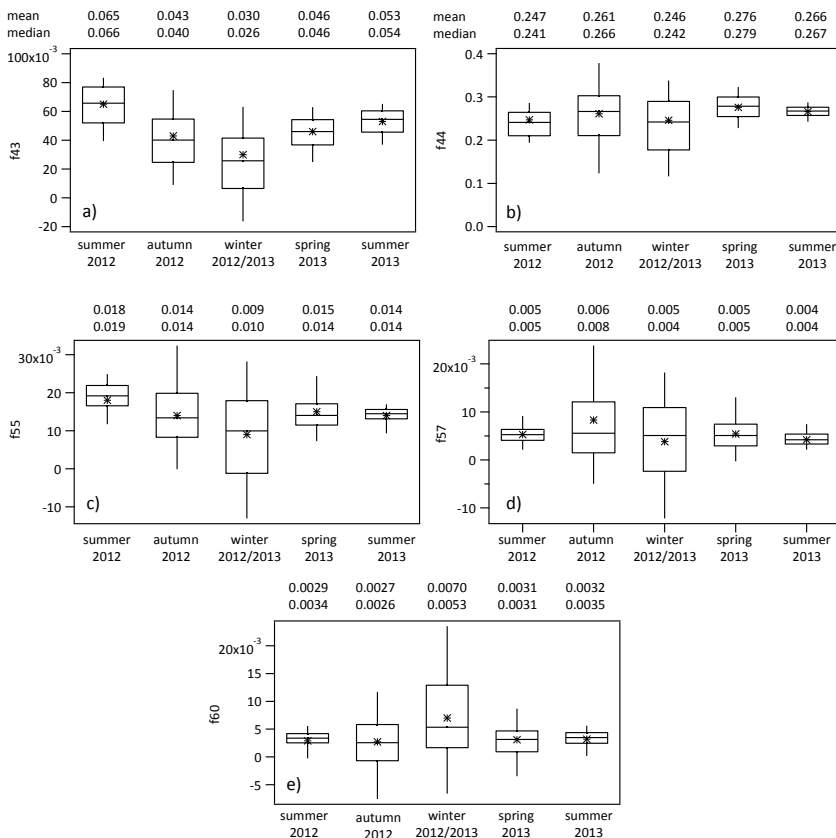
| | | | | | |
|---|---|---|---|---|---|
| mean | 0.065 | 0.043 | 0.030 | 0.046 | 0.053 |
| median | 0.066 | 0.040 | 0.026 | 0.046 | 0.054 |

$100x10^{-3}$
80
60
40
20
0
-20
f43
a)
summer 2012
autumn 2012
winter 2012/2013
spring 2013
summer 2013

| | | | | | |
|---|---|---|---|---|---|
| mean | 0.247 | 0.261 | 0.246 | 0.276 | 0.266 |
| median | 0.241 | 0.266 | 0.242 | 0.279 | 0.267 |

0.4
0.3
0.2
0.1
0.0
f44
b)
summer 2012
autumn 2012
winter 2012/2013
spring 2013
summer 2013

| | | | | |
|---|---|---|---|---|
| 0.018 | 0.014 | 0.009 | 0.015 | 0.014 |
| 0.019 | 0.014 | 0.010 | 0.014 | 0.014 |

$30x10^{-3}$
20
10
0
-10
f55
c)
summer 2012
autumn 2012
winter 2012/2013
spring 2013
summer 2013

| | | | | |
|---|---|---|---|---|
| 0.005 | 0.006 | 0.005 | 0.005 | 0.004 |
| 0.005 | 0.008 | 0.004 | 0.005 | 0.004 |

$20x10^{-3}$
10
0
-10
f57
d)
summer 2012
autumn 2012
winter 2012/2013
spring 2013
summer 2013

| | | | | |
|---|---|---|---|---|
| 0.0029 | 0.0027 | 0.0070 | 0.0031 | 0.0032 |
| 0.0034 | 0.0026 | 0.0053 | 0.0031 | 0.0035 |

$20x10^{-3}$
15
10
5
0
-5
f60
e)
summer 2012
autumn 2012
winter 2012/2013
spring 2013
summer 2013